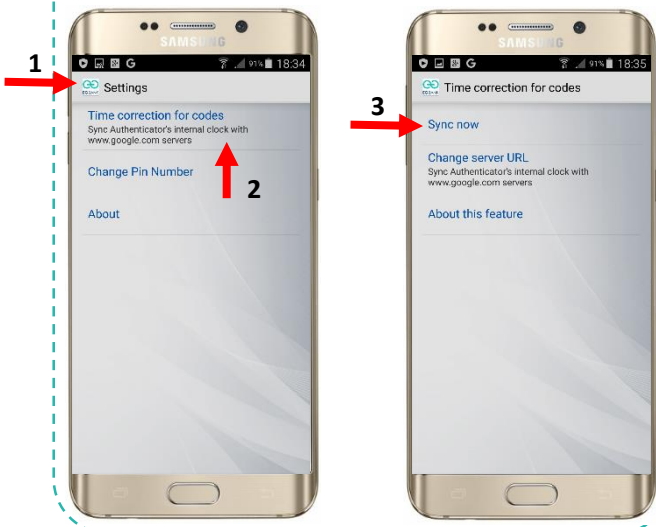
1

SAMSUNG

91% 18:34

Settings

Time correction for codes
Sync Authenticator's internal clock with www.google.com servers

2

Change Pin Number

About

3

SAMSUNG

91% 18:35

Time correction for codes

Sync now

Change server URL
Sync Authenticator's internal clock with www.google.com servers

About this feature